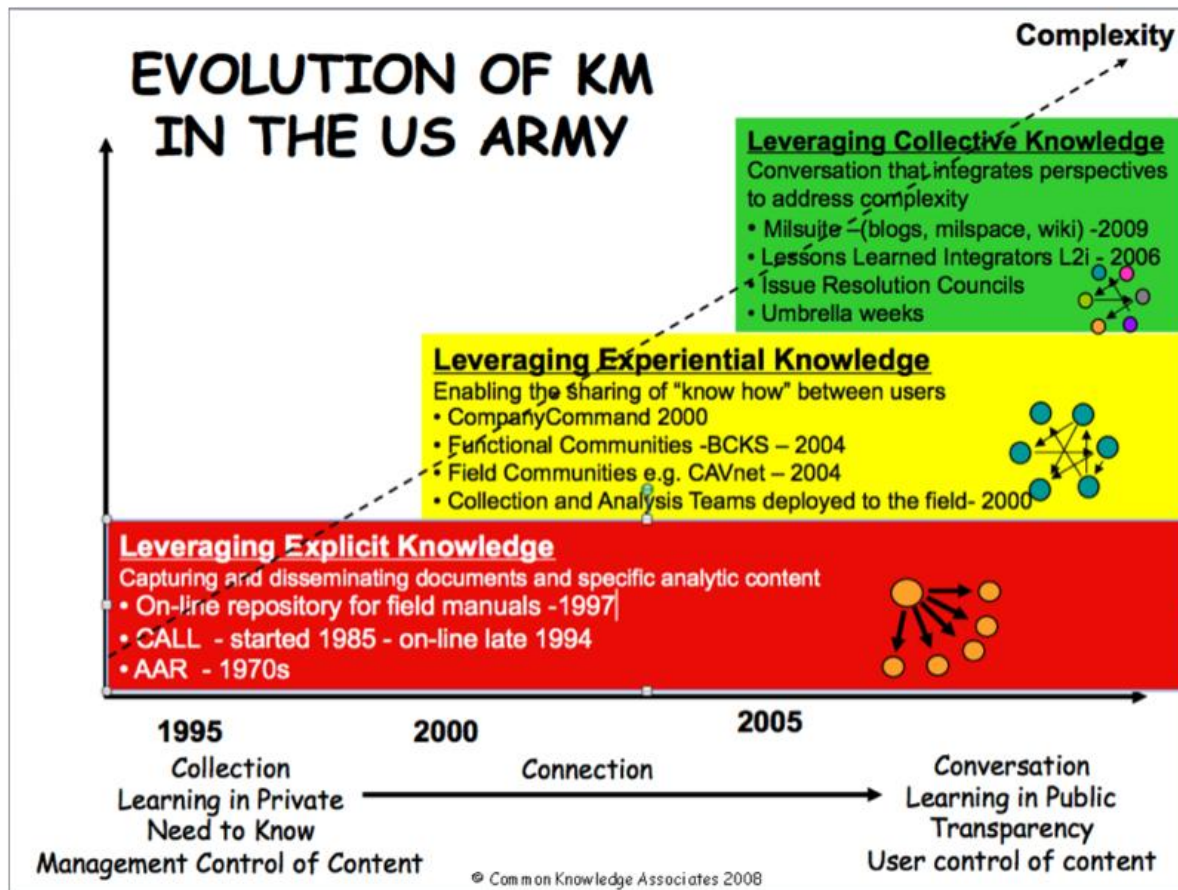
EVOLUTION OF KM IN THE US ARMY

Complexity

Leveraging Collective Knowledge
Conversation that integrates perspectives to address complexity
• Milsuite –(blogs, milspace, wiki) -2009
• Lessons Learned Integrators L2i - 2006
• Issue Resolution Councils
• Umbrella weeks

Leveraging Experiential Knowledge
Enabling the sharing of "know how" between users
• CompanyCommand 2000
• Functional Communities -BCKS – 2004
• Field Communities e.g. CAVnet – 2004
• Collection and Analysis Teams deployed to the field- 2000

Leveraging Explicit Knowledge
Capturing and disseminating documents and specific analytic content
• On-line repository for field manuals -1997
• CALL - started 1985 - on-line late 1994
• AAR - 1970s

1995
2000
2005

Collection
Learning in Private
Need to Know
Management Control of Content

Connection

Conversation
Learning in Public
Transparency
User control of content

© Common Knowledge Associates 2008